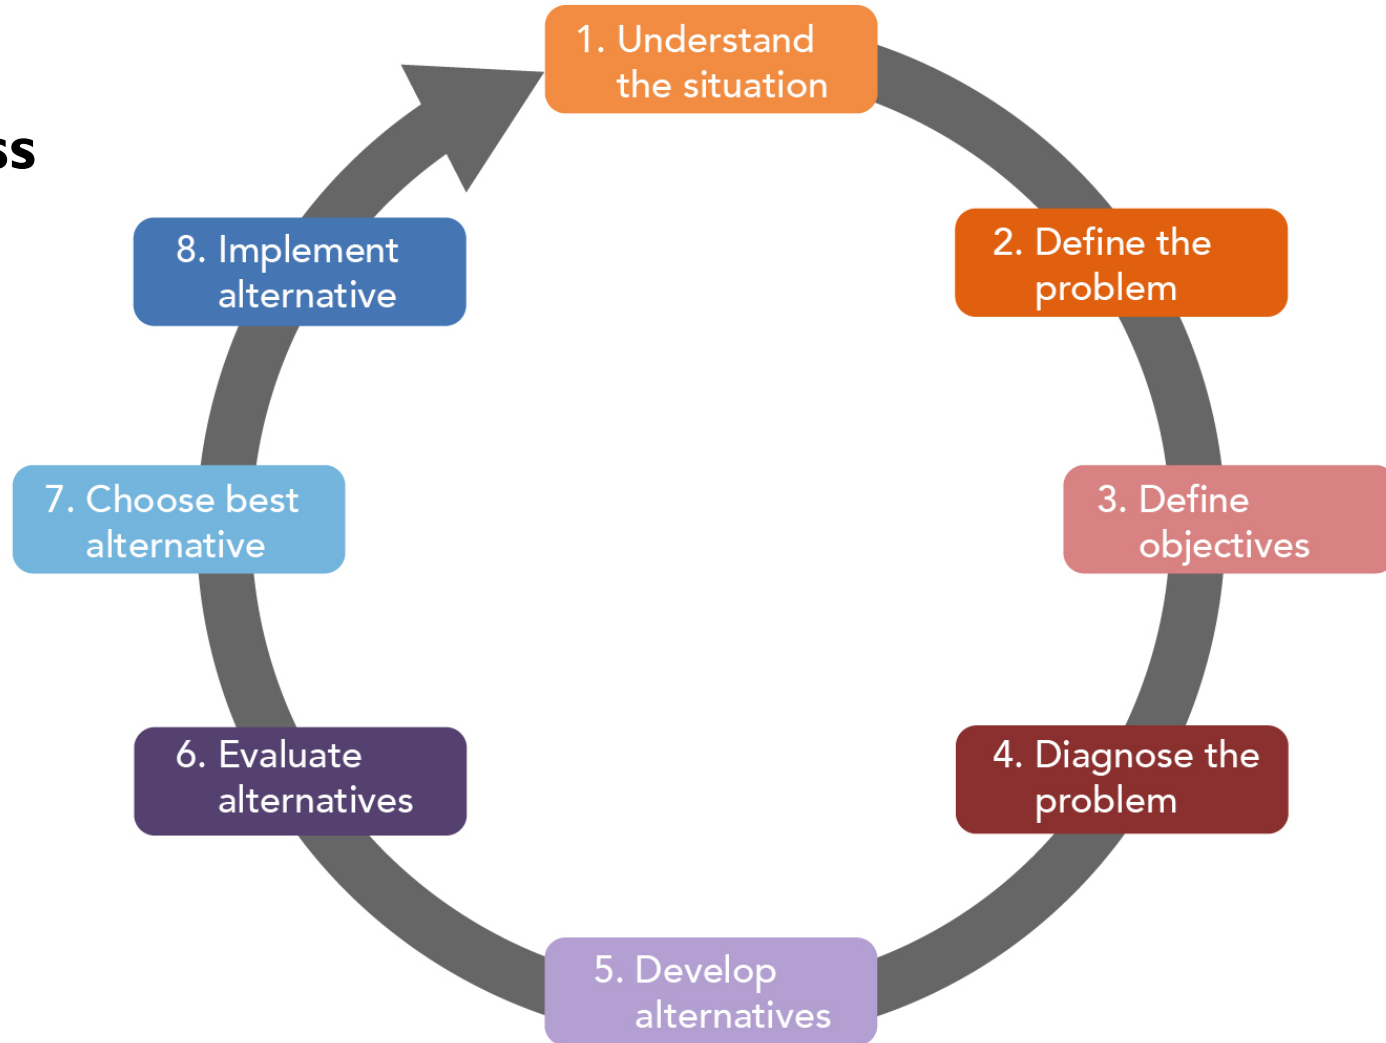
ss

1. Understand the situation

2. Define the problem

3. Define objectives

4. Diagnose the problem

5. Develop alternatives

6. Evaluate alternatives

7. Choose best alternative

8. Implement alternative